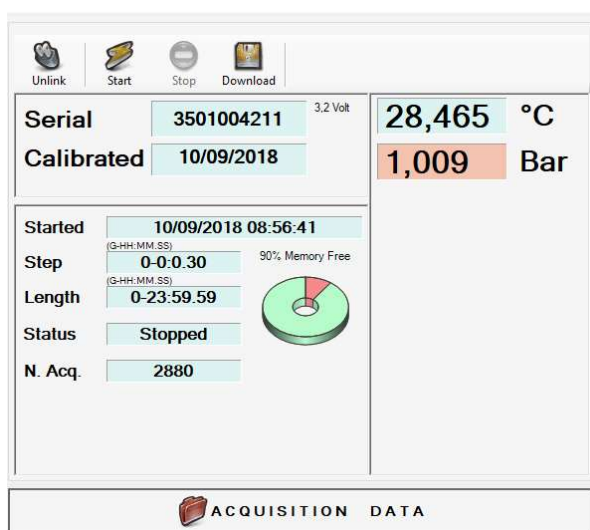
Unlink Start Stop Download

Serial 3501004211 3,2 Volt
Calibrated 10/09/2018

28,465 °C
1,009 Bar

Started 10/09/2018 08:56:41
(G-HH:MM.SS)
Step 0-0:0.30
(G-HH:MM.SS)
Length 0-23:59.59
Status Stopped
N. Acq. 2880

90% Memory Free

ACQUISITION DATA